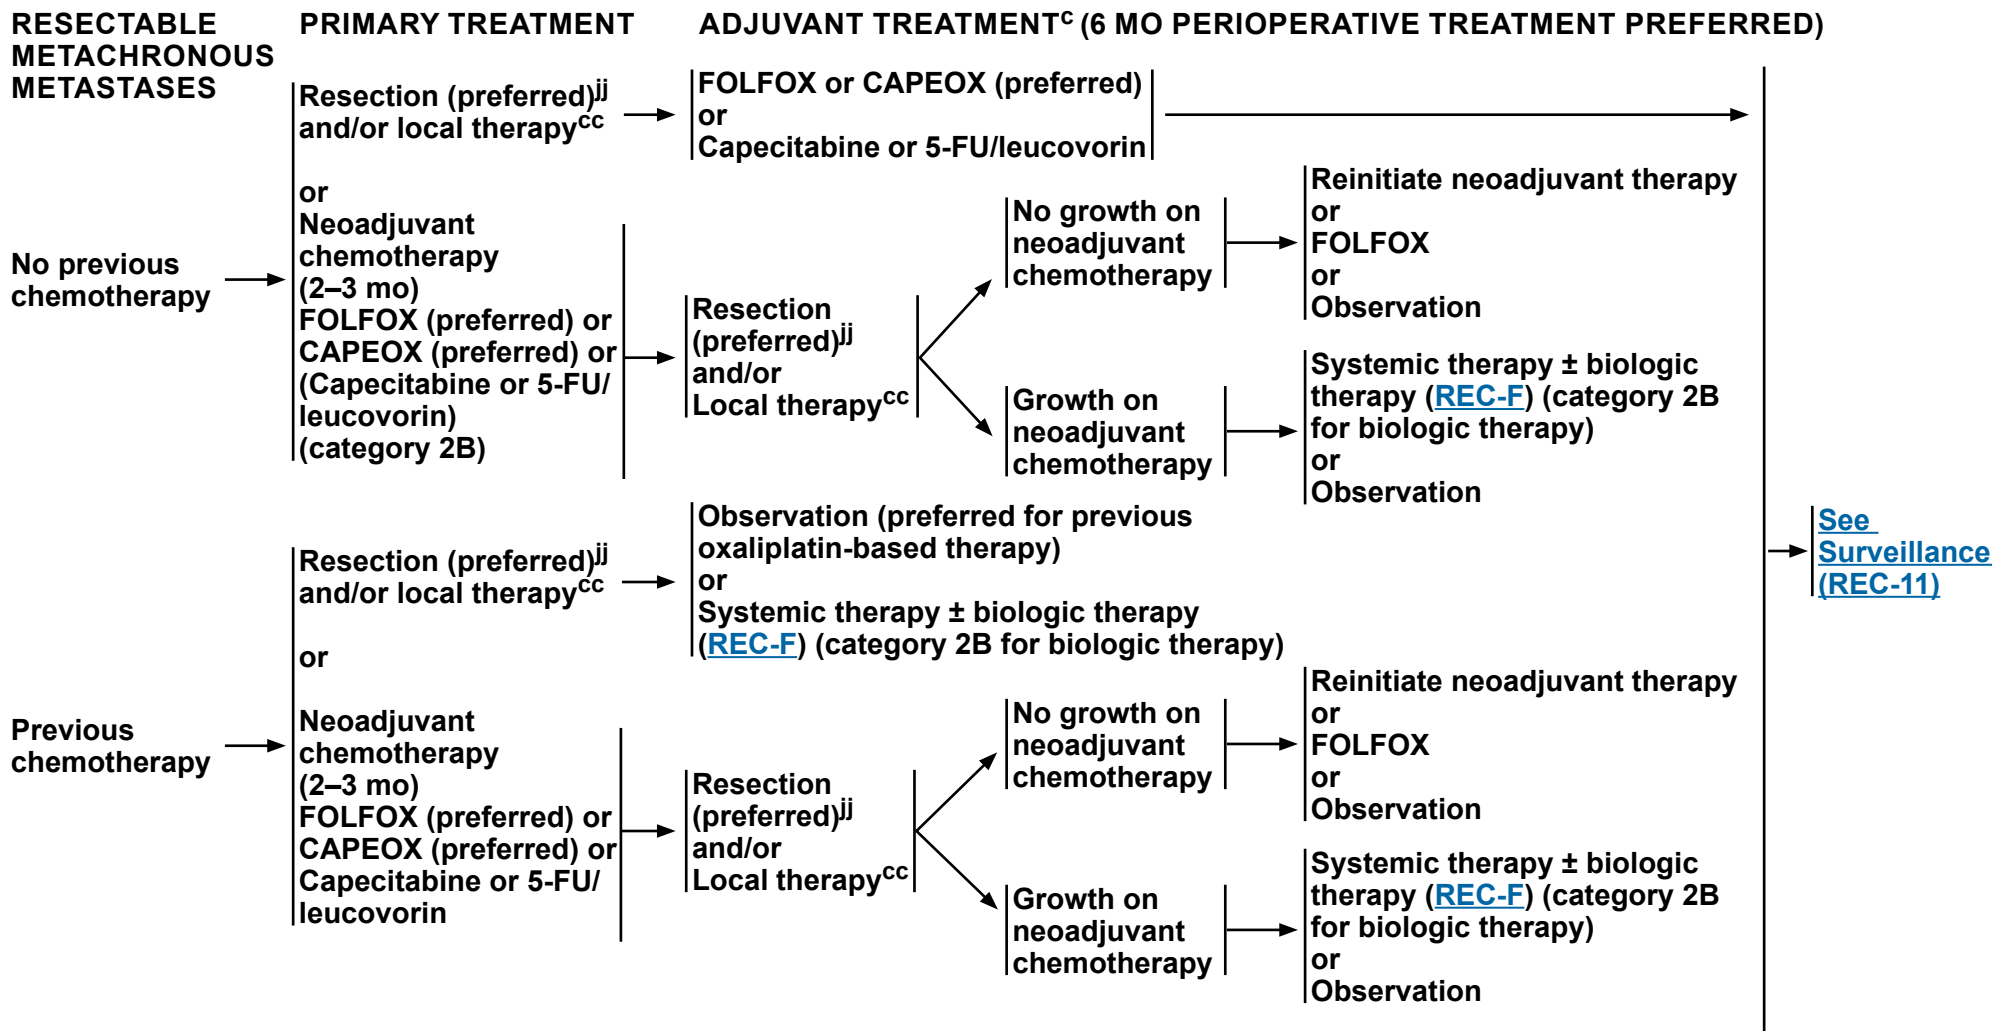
RESECTABLE METACHRONOUS METASTASES

PRIMARY TREATMENT

ADJUVANT TREATMENT$^{c}$ (6 MO PERIOPERATIVE TREATMENT PREFERRED)

No previous chemotherapy

Resection (preferred)$^{jj}$ and/or local therapy$^{cc}$

FOLFOX or CAPEOX (preferred) or Capecitabine or 5-FU/leucovorin

or

Neoadjuvant chemotherapy (2–3 mo) FOLFOX (preferred) or CAPEOX (preferred) or (Capecitabine or 5-FU/leucovorin) (category 2B)

Resection (preferred)$^{jj}$ and/or Local therapy$^{cc}$

No growth on neoadjuvant chemotherapy

Reinitiate neoadjuvant therapy or FOLFOX or Observation

Growth on neoadjuvant chemotherapy

Systemic therapy ± biologic therapy (REC-F) (category 2B for biologic therapy) or Observation

Previous chemotherapy

Resection (preferred)$^{jj}$ and/or local therapy$^{cc}$

Observation (preferred for previous oxaliplatin-based therapy) or Systemic therapy ± biologic therapy (REC-F) (category 2B for biologic therapy)

or

Neoadjuvant chemotherapy (2–3 mo) FOLFOX (preferred) or CAPEOX (preferred) or Capecitabine or 5-FU/leucovorin

Resection (preferred)$^{jj}$ and/or Local therapy$^{cc}$

No growth on neoadjuvant chemotherapy

Reinitiate neoadjuvant therapy or FOLFOX or Observation

Growth on neoadjuvant chemotherapy

Systemic therapy ± biologic therapy (REC-F) (category 2B for biologic therapy) or Observation

See Surveillance (REC-11)